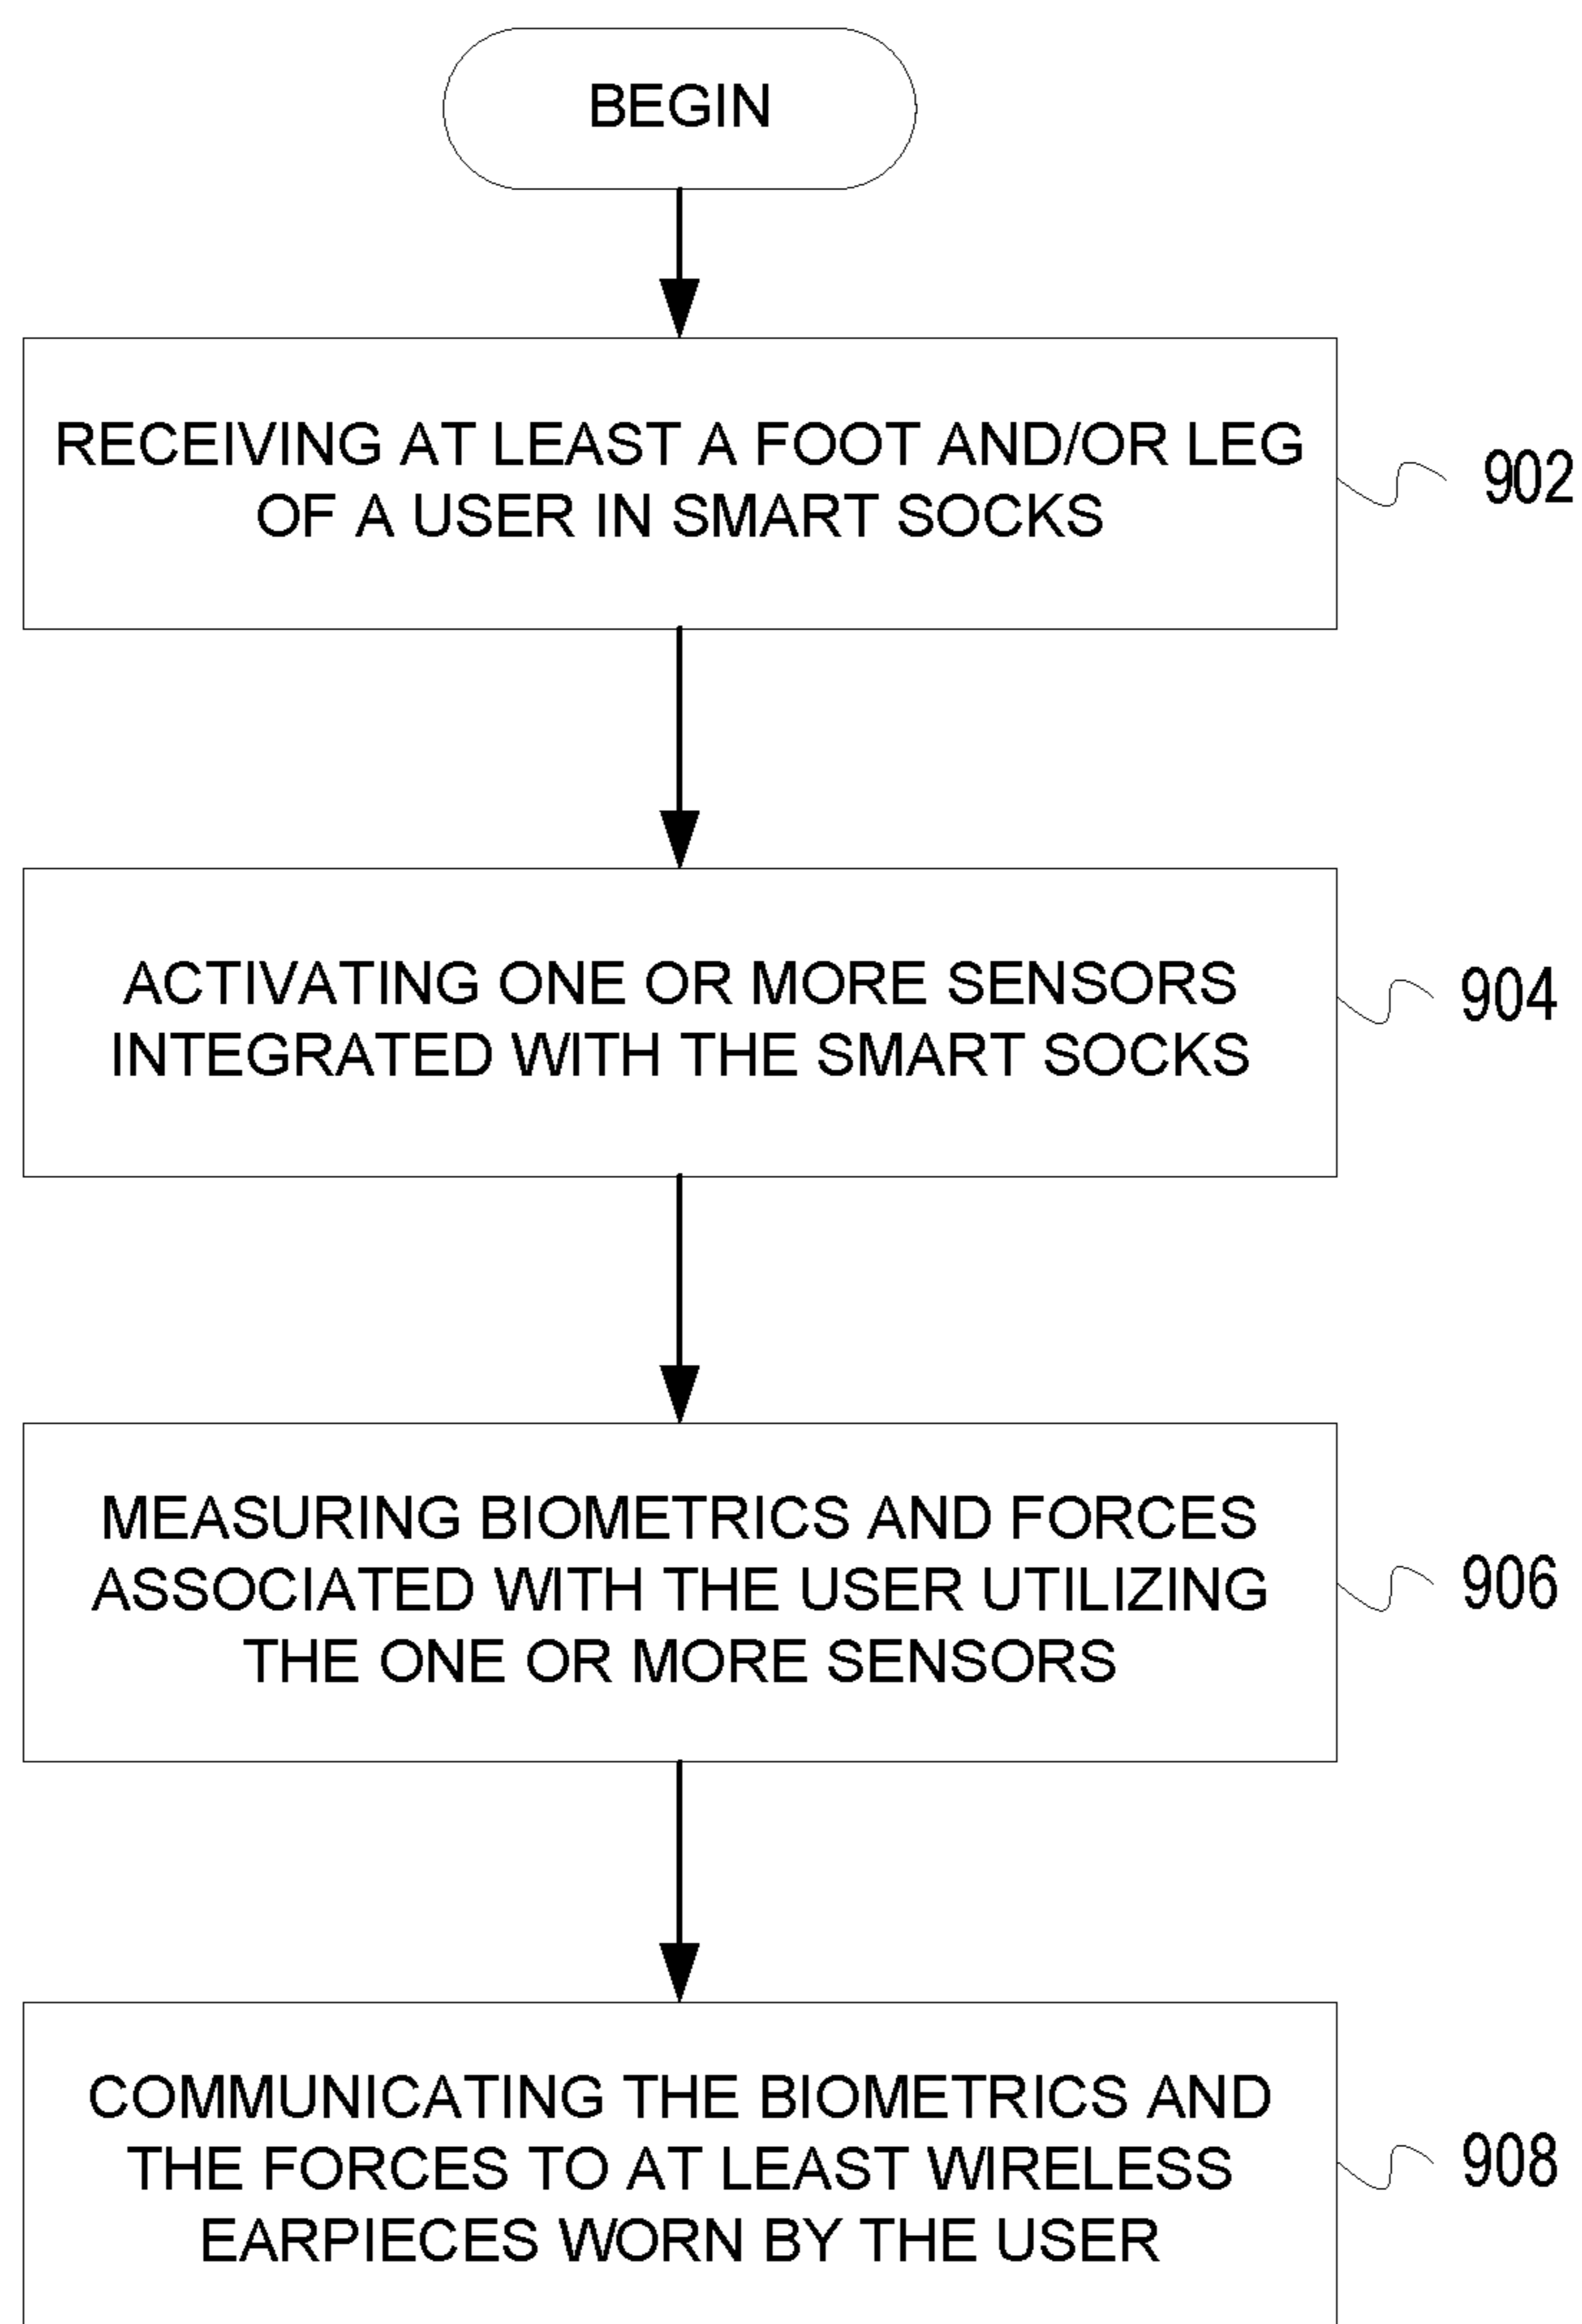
BEGIN

RECEIVING AT LEAST A FOOT AND/OR LEG OF A USER IN SMART SOCKS

902

ACTIVATING ONE OR MORE SENSORS INTEGRATED WITH THE SMART SOCKS

904

MEASURING BIOMETRICS AND FORCES ASSOCIATED WITH THE USER UTILIZING THE ONE OR MORE SENSORS

906

COMMUNICATING THE BIOMETRICS AND THE FORCES TO AT LEAST WIRELESS EARPIECES WORN BY THE USER

908